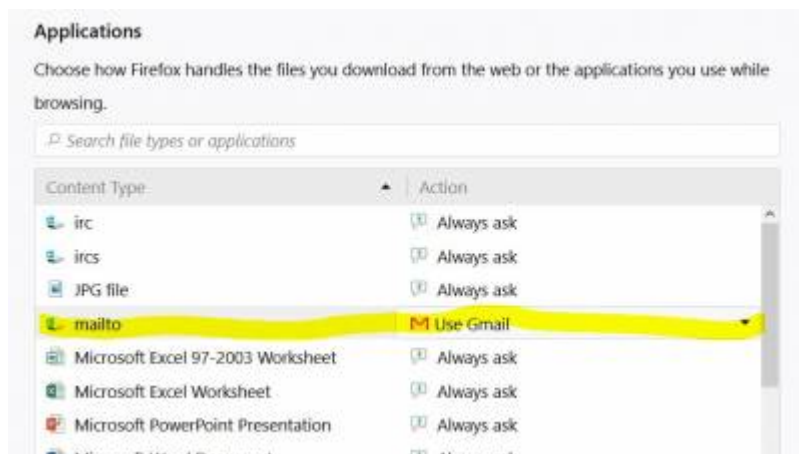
Applications

Choose how Firefox handles the files you download from the web or the applications you use while browsing.

Search file types or applications

| Content Type | Action |
|---|---|
| irc | Always ask |
| ircs | Always ask |
| JPG file | Always ask |
| mailto | Use Gmail |
| Microsoft Excel 97-2003 Worksheet | Always ask |
| Microsoft Excel Worksheet | Always ask |
| Microsoft PowerPoint Presentation | Always ask |
| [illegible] | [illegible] |